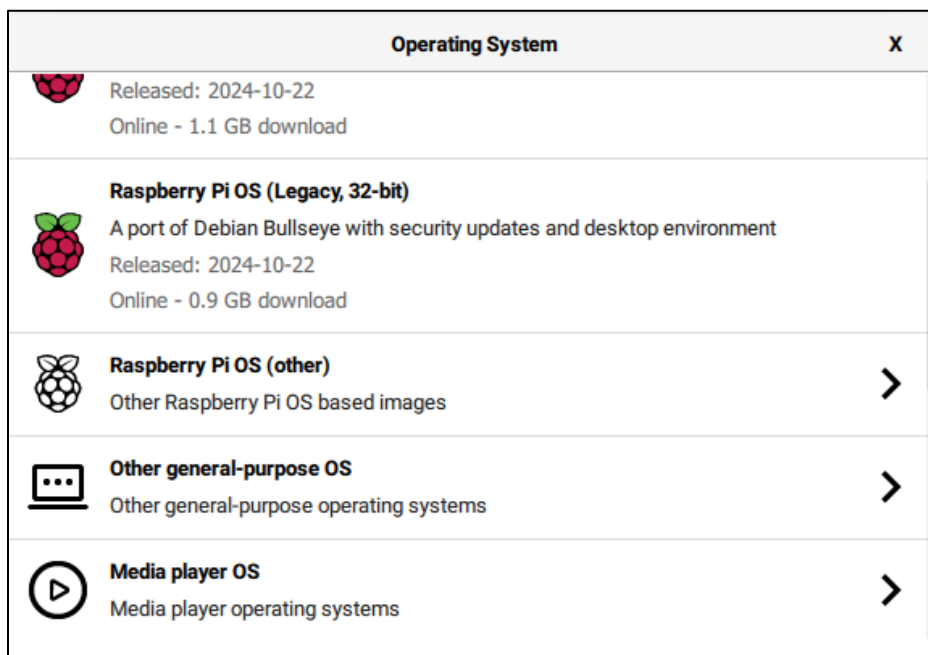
Operating System

X

Released: 2024-10-22

Online - 1.1 GB download

Raspberry Pi OS (Legacy, 32-bit)

A port of Debian Bullseye with security updates and desktop environment

Released: 2024-10-22

Online - 0.9 GB download

Raspberry Pi OS (other)

Other Raspberry Pi OS based images

Other general-purpose OS

Other general-purpose operating systems

Media player OS

Media player operating systems